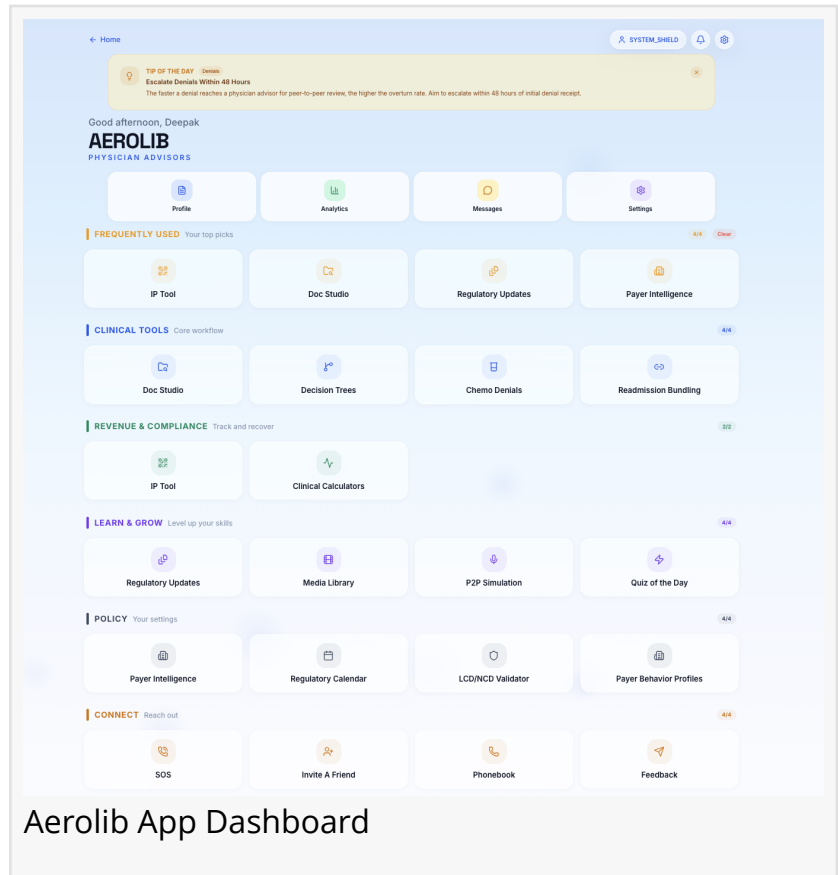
← Home

SYSTEM_SHIELD

TIP OF THE DAY Denials
Escalate Denials Within 48 Hours
The faster a denial reaches a physician advisor for peer-to-peer review, the higher the overturn rate. Aim to escalate within 48 hours of initial denial receipt.

×

Good afternoon, Deepak
AEROLIB
PHYSICIAN ADVISORS

Profile
Analytics
Messages
Settings

FREQUENTLY USED Your top picks
4/4 Clear

IP Tool
Doc Studio
Regulatory Updates
Payer Intelligence

CLINICAL TOOLS Core workflow
4/4

Doc Studio
Decision Trees
Chemo Denials
Readmission Bundling

REVENUE & COMPLIANCE Track and recover
2/2

IP Tool
Clinical Calculators

LEARN & GROW Level up your skills
4/4

Regulatory Updates
Media Library
P2P Simulation
Quiz of the Day

POLICY Your settings
4/4

Payer Intelligence
Regulatory Calendar
LCD/NCD Validator
Payer Behavior Profiles

CONNECT Reach out
4/4

SOS
Invite A Friend
Phonebook
Feedback

Aerolib App Dashboard